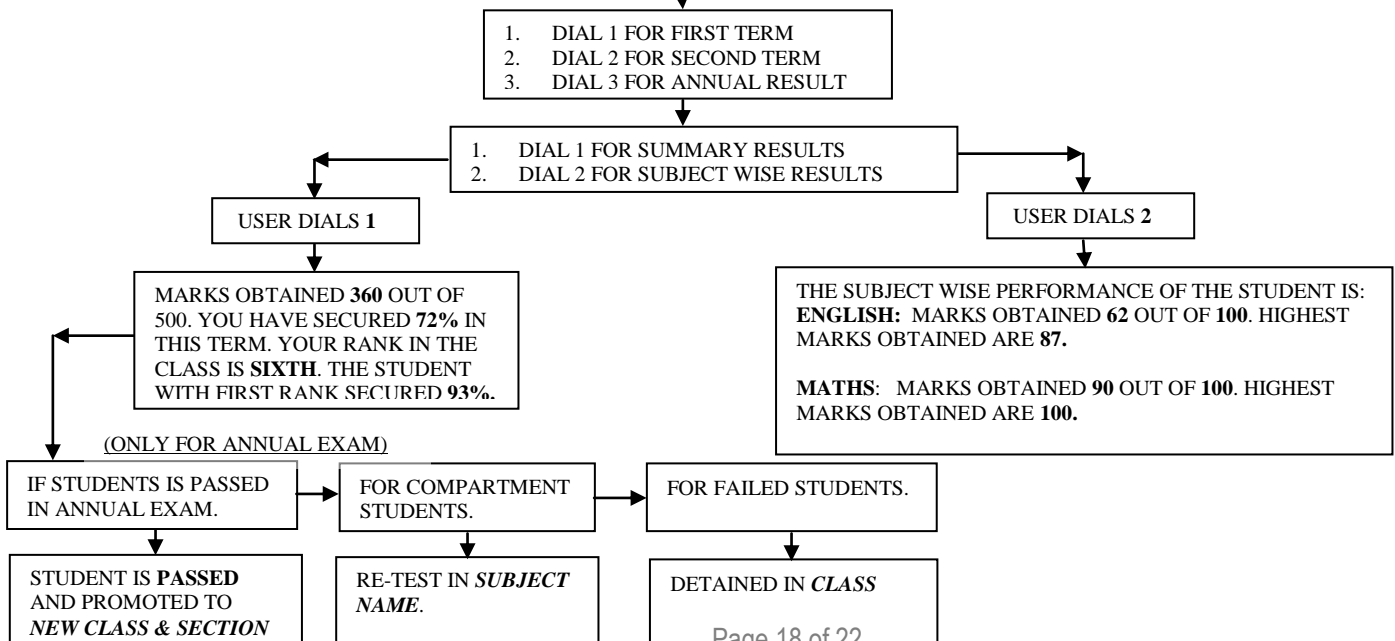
1. DIAL 1 FOR FIRST TERM
2. DIAL 2 FOR SECOND TERM
3. DIAL 3 FOR ANNUAL RESULT

1. DIAL 1 FOR SUMMARY RESULTS
2. DIAL 2 FOR SUBJECT WISE RESULTS

USER DIALS **1**

USER DIALS **2**

MARKS OBTAINED **360** OUT OF 500. YOU HAVE SECURED **72%** IN THIS TERM. YOUR RANK IN THE CLASS IS **SIXTH**. THE STUDENT WITH FIRST RANK SECURED **93%.**

THE SUBJECT WISE PERFORMANCE OF THE STUDENT IS: **ENGLISH:** MARKS OBTAINED **62** OUT OF **100**. HIGHEST MARKS OBTAINED ARE **87.**

**MATHS**: MARKS OBTAINED **90** OUT OF **100**. HIGHEST MARKS OBTAINED ARE **100.**

(ONLY FOR ANNUAL EXAM)

IF STUDENTS IS PASSED IN ANNUAL EXAM.

FOR COMPARTMENT STUDENTS.

FOR FAILED STUDENTS.

STUDENT IS **PASSED** AND PROMOTED TO ***NEW CLASS & SECTION***

RE-TEST IN ***SUBJECT NAME***.

DETAINED IN ***CLASS***

Page 18 of 22